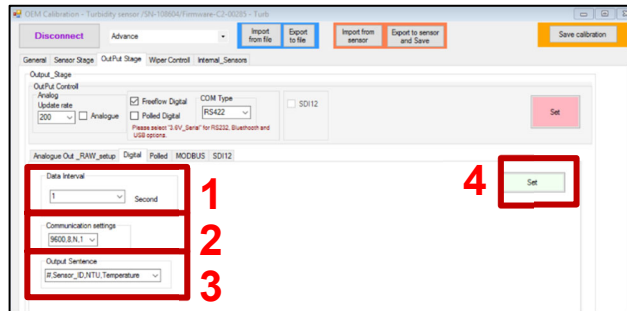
OEM Calibration - Turbidity sensor /SN-108604/Firmware-C2-00285 - Turb

Disconnect

Advance

Import from file

Export to file

Import from sensor

Export to sensor and Save

Save calibration

General | Sensor Stage | OutPut Stage | Wiper Control | Internal_Sensors

Output_Stage

OutPut Controll

Analog

Update rate

200

Analogue

Freeflow Digital

Polled Digital

COM Type

RS422

Please select "3.6V_Serial" for RS232, Bluethooth and USB options.

SDI12

Set

Analogue Out _RAW_setup | Digital | Polled | MODBUS | SDI12

Data Interval

1

Second

1

Communication settings

9600,8,N,1

2

Output Sentence

#,Sensor_ID,NTU,Temperature

3

4

Set